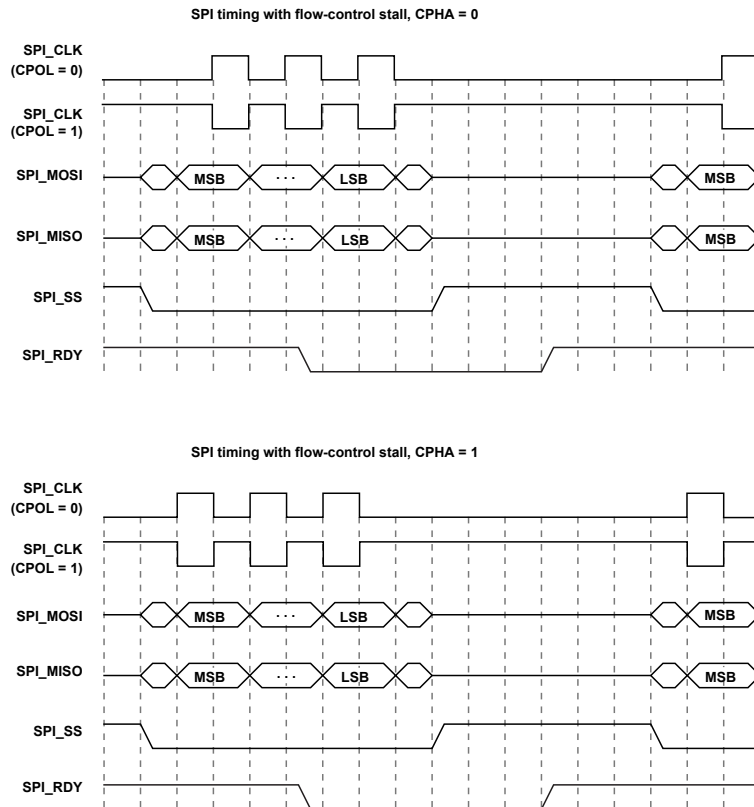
SPI timing with flow-control stall, CPHA = 0

SPI_CLK (CPOL = 0)

SPI_CLK (CPOL = 1)

SPI_MOSI

MSB

· · ·

LSB

MSB

SPI_MISO

MSB

· · ·

LSB

MSB

SPI_SS

SPI_RDY

SPI timing with flow-control stall, CPHA = 1

SPI_CLK (CPOL = 0)

SPI_CLK (CPOL = 1)

SPI_MOSI

MSB

· · ·

LSB

MSB

SPI_MISO

MSB

· · ·

LSB

MSB

SPI_SS

SPI_RDY